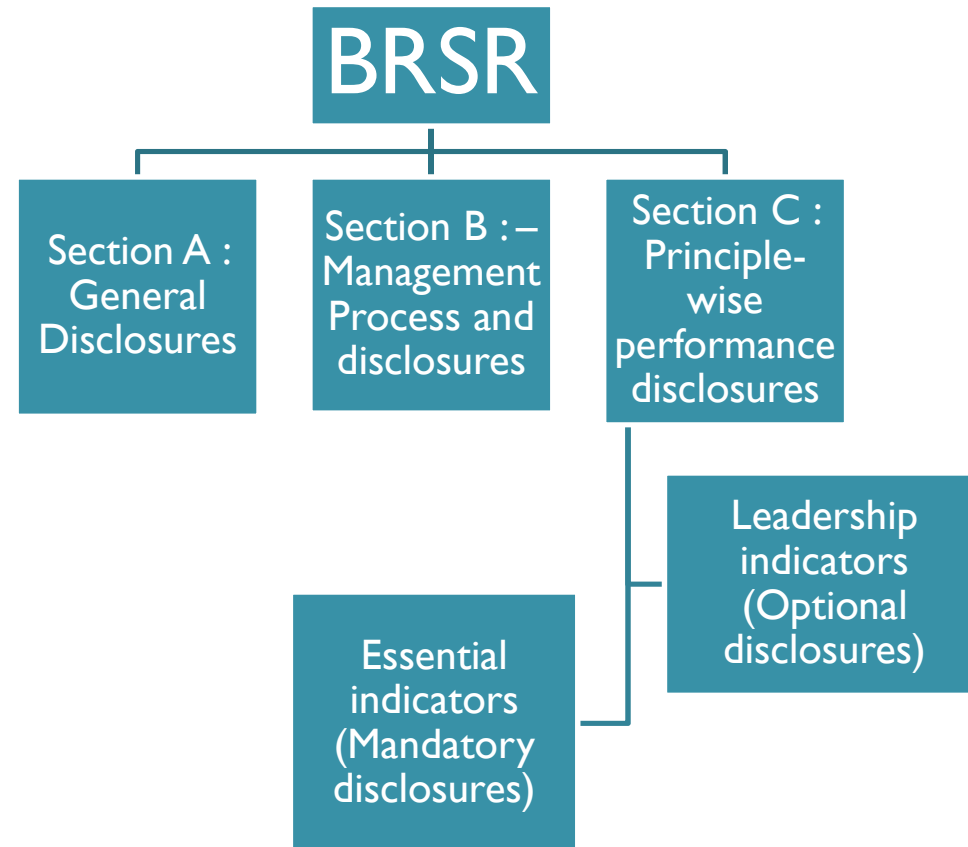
BRSR

Section A : General Disclosures

Section B : – Management Process and disclosures

Section C : Principle-wise performance disclosures

Leadership indicators (Optional disclosures)

Essential indicators (Mandatory disclosures)